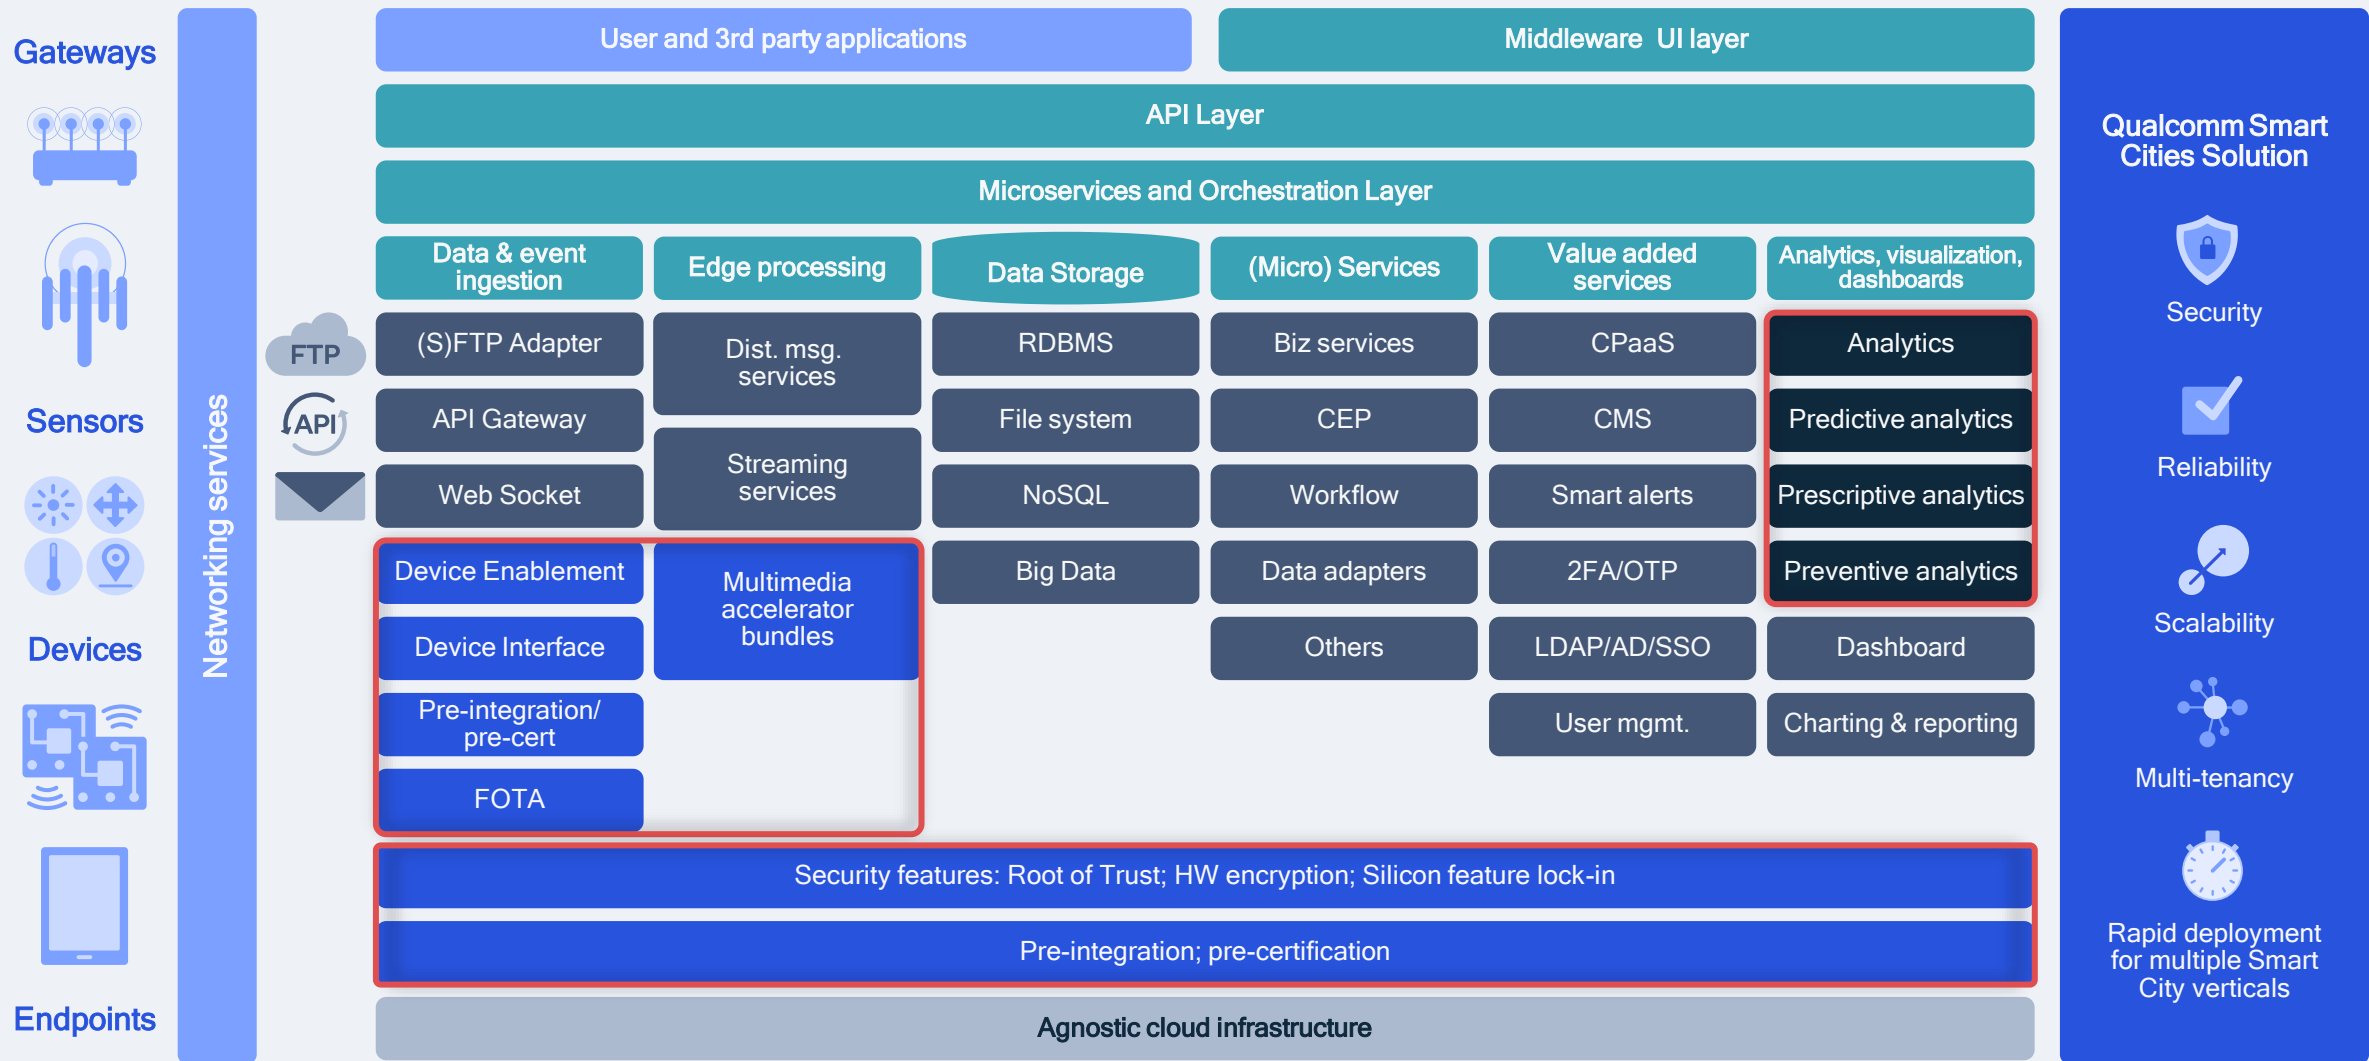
Gateways

Sensors

Devices

Endpoints

Networking services

FTP

API

User and 3rd party applications

Middleware UI layer

API Layer

Microservices and Orchestration Layer

Data & event ingestion

Edge processing

Data Storage

(Micro) Services

Value added services

Analytics, visualization, dashboards

(S)FTP Adapter

Dist. msg. services

RDBMS

Biz services

CPaaS

Analytics

API Gateway

File system

CEP

CMS

Predictive analytics

Web Socket

Streaming services

NoSQL

Workflow

Smart alerts

Prescriptive analytics

Device Enablement

Multimedia accelerator bundles

Big Data

Data adapters

2FA/OTP

Preventive analytics

Device Interface

Others

LDAP/AD/SSO

Dashboard

Pre-integration/ pre-cert

User mgmt.

Charting & reporting

FOTA

Security features: Root of Trust; HW encryption; Silicon feature lock-in

Pre-integration; pre-certification

Agnostic cloud infrastructure

Qualcomm Smart Cities Solution

Security

Reliability

Scalability

Multi-tenancy

Rapid deployment for multiple Smart City verticals